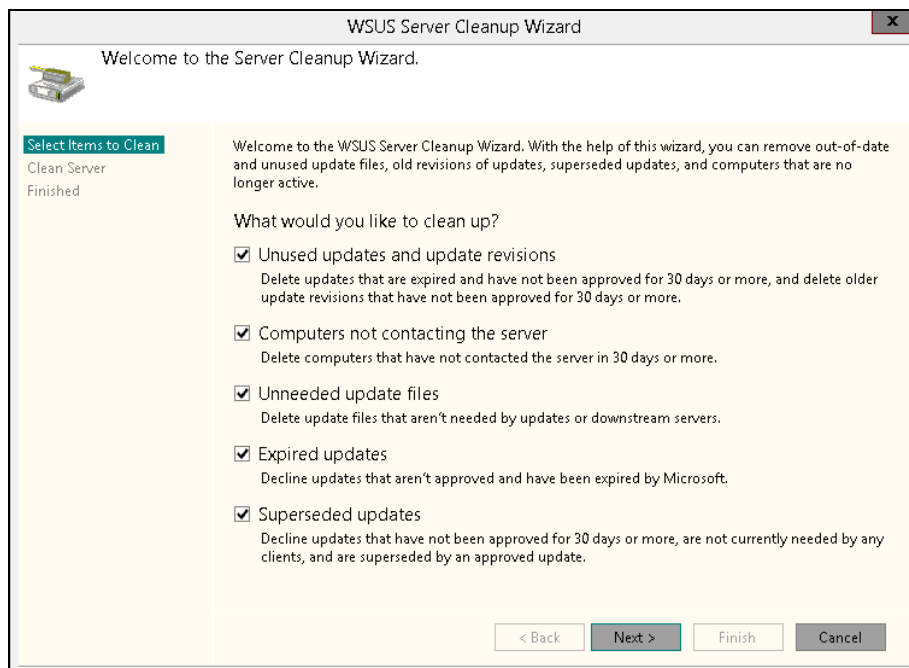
WSUS Server Cleanup Wizard

x

Welcome to the Server Cleanup Wizard.

Select Items to Clean
Clean Server
Finished

Welcome to the WSUS Server Cleanup Wizard. With the help of this wizard, you can remove out-of-date and unused update files, old revisions of updates, superseded updates, and computers that are no longer active.

What would you like to clean up?

☑ Unused updates and update revisions
Delete updates that are expired and have not been approved for 30 days or more, and delete older update revisions that have not been approved for 30 days or more.

☑ Computers not contacting the server
Delete computers that have not contacted the server in 30 days or more.

☑ Unneeded update files
Delete update files that aren't needed by updates or downstream servers.

☑ Expired updates
Decline updates that aren't approved and have been expired by Microsoft.

☑ Superseded updates
Decline updates that have not been approved for 30 days or more, are not currently needed by any clients, and are superseded by an approved update.

< Back
Next >
Finish
Cancel